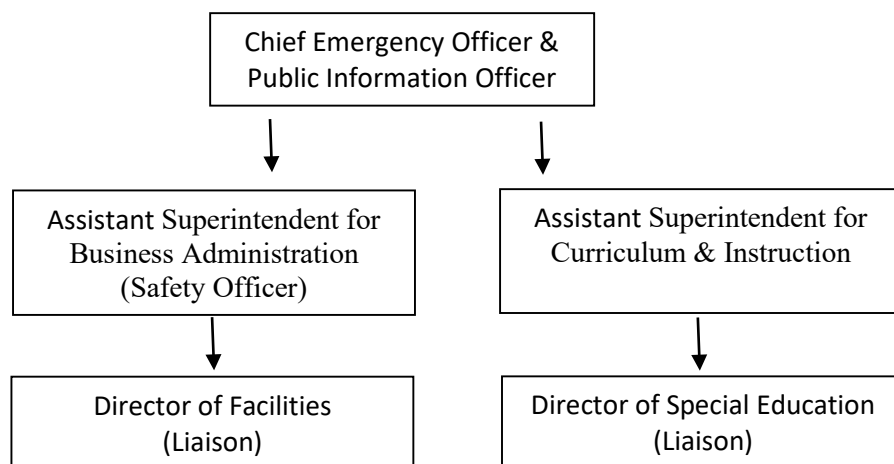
Chief Emergency Officer & Public Information Officer

Assistant Superintendent for Business Administration (Safety Officer)

Assistant Superintendent for Curriculum & Instruction

Director of Facilities (Liaison)

Director of Special Education (Liaison)